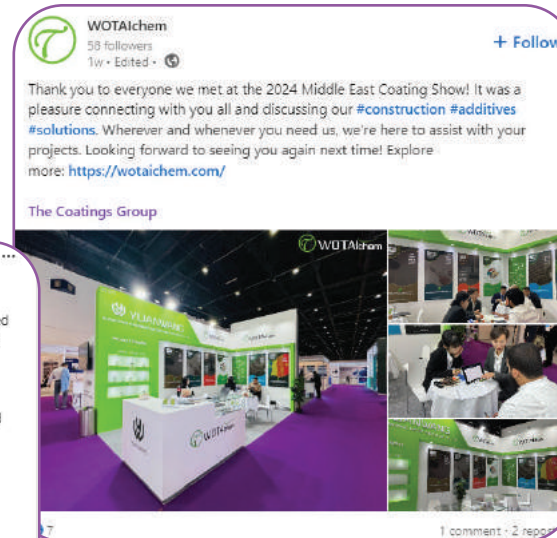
WOTAIchem
58 followers
1w • Edited •

+ Follow

Thank you to everyone we met at the 2024 Middle East Coating Show! It was a pleasure connecting with you all and discussing our #construction #additives #solutions. Wherever and whenever you need us, we're here to assist with your projects. Looking forward to seeing you again next time! Explore more: https://wotaichem.com/

The Coatings Group

WOTAIchem

WOTAIchem

7

1 comment • 2 repo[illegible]